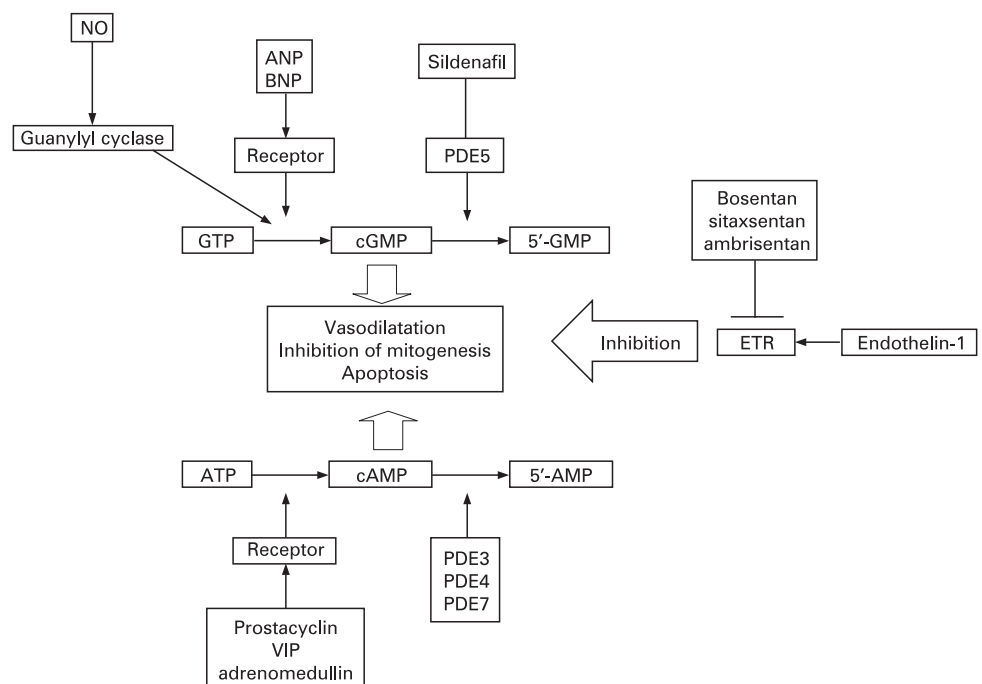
NO

ANP
BNP

Sildenafil

Guanylyl cyclase

Receptor

PDE5

Bosentan
sitaxsentan
ambrisentan

GTP

cGMP

5′-GMP

Vasodilatation
Inhibition of mitogenesis
Apoptosis

Inhibition

ETR

Endothelin-1

ATP

cAMP

5′-AMP

Receptor

PDE3
PDE4
PDE7

Prostacyclin
VIP
adrenomedullin